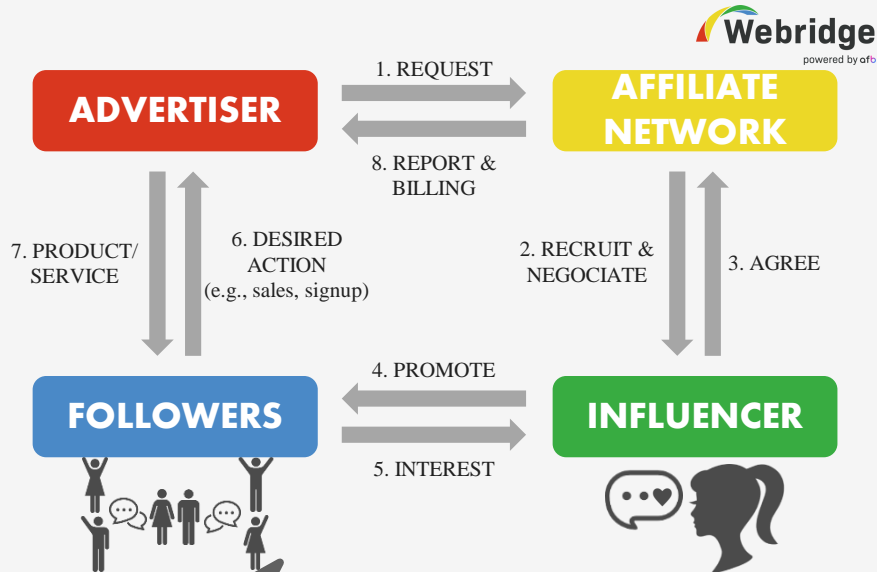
Webridge
powered by afb

ADVERTISER

1. REQUEST

AFFILIATE NETWORK

8. REPORT & BILLING

7. PRODUCT/ SERVICE

6. DESIRED ACTION (e.g., sales, signup)

2. RECRUIT & NEGOCIATE

3. AGREE

4. PROMOTE

FOLLOWERS

INFLUENCER

5. INTEREST